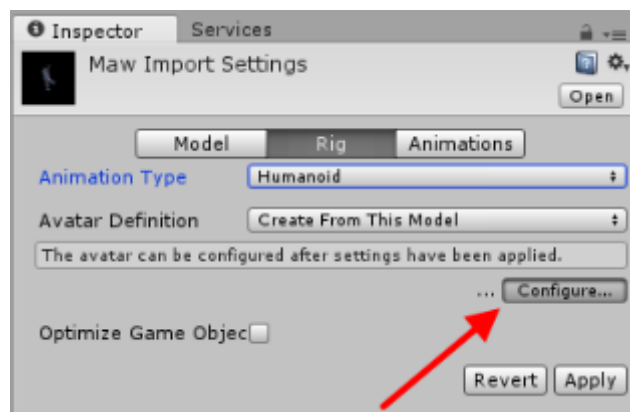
Inspector Services

Maw Import Settings

Open

Model Rig Animations

Animation Type Humanoid

Avatar Definition Create From This Model

The avatar can be configured after settings have been applied.

... Configure...

Optimize Game Objec

Revert Apply